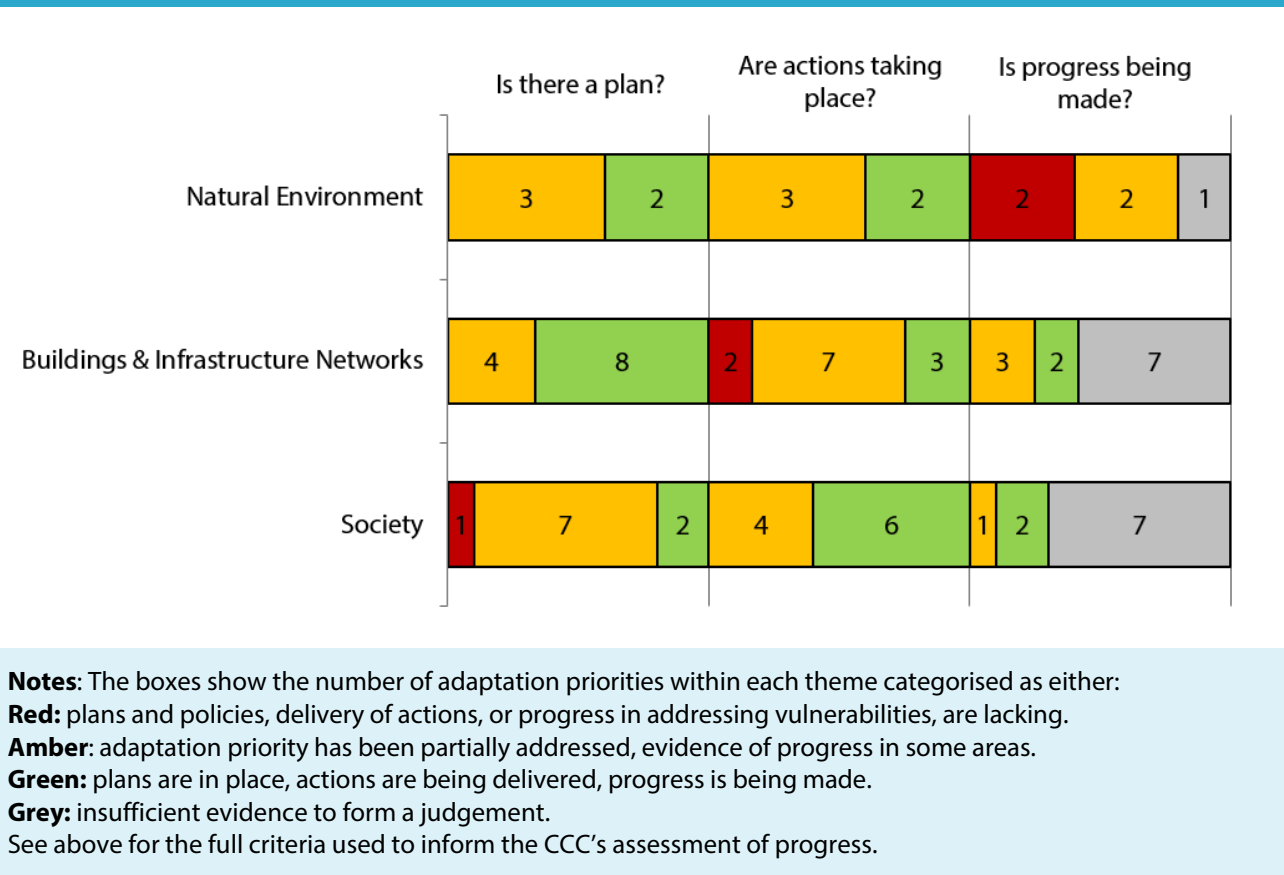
Is there a plan?

Are actions taking place?

Is progress being made?

Natural Environment
3 2 3 2 2 2 1

Buildings & Infrastructure Networks
4 8 2 7 3 3 2 7

Society
1 7 2 4 6 1 2 7

**Notes**: The boxes show the number of adaptation priorities within each theme categorised as either:
**Red:** plans and policies, delivery of actions, or progress in addressing vulnerabilities, are lacking.
**Amber**: adaptation priority has been partially addressed, evidence of progress in some areas.
**Green:** plans are in place, actions are being delivered, progress is being made.
**Grey:** insufficient evidence to form a judgement.
See above for the full criteria used to inform the CCC's assessment of progress.